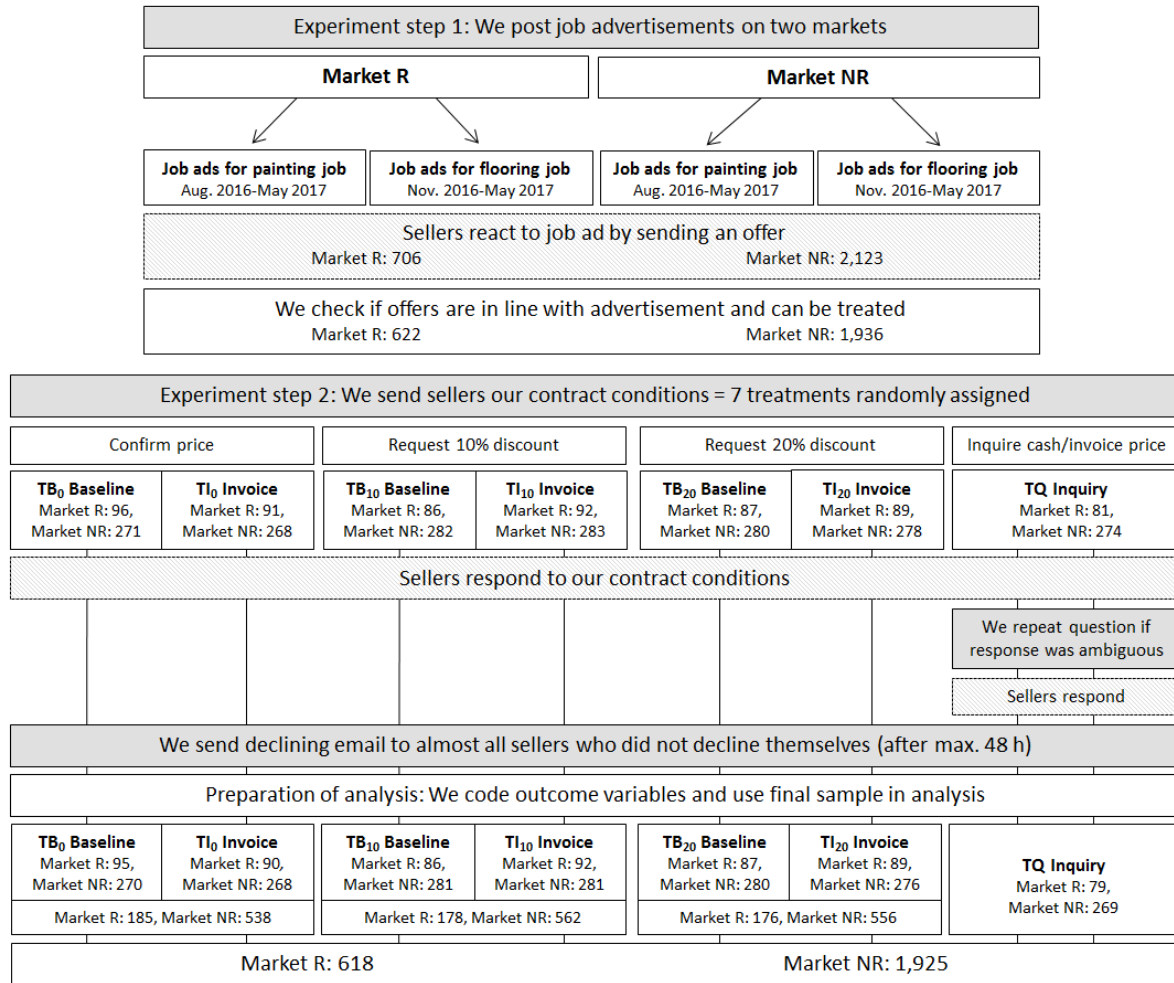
Experiment step 1: We post job advertisements on two markets

Market R

Market NR

Job ads for painting job
Aug. 2016-May 2017

Job ads for flooring job
Nov. 2016-May 2017

Job ads for painting job
Aug. 2016-May 2017

Job ads for flooring job
Nov. 2016-May 2017

Sellers react to job ad by sending an offer
Market R: 706 Market NR: 2,123

We check if offers are in line with advertisement and can be treated
Market R: 622 Market NR: 1,936

Experiment step 2: We send sellers our contract conditions = 7 treatments randomly assigned

Confirm price

Request 10% discount

Request 20% discount

Inquire cash/invoice price

$TB_0$ Baseline
Market R: 96,
Market NR: 271

$TI_0$ Invoice
Market R: 91,
Market NR: 268

$TB_{10}$ Baseline
Market R: 86,
Market NR: 282

$TI_{10}$ Invoice
Market R: 92,
Market NR: 283

$TB_{20}$ Baseline
Market R: 87,
Market NR: 280

$TI_{20}$ Invoice
Market R: 89,
Market NR: 278

TQ Inquiry
Market R: 81,
Market NR: 274

Sellers respond to our contract conditions

We repeat question if response was ambiguous

Sellers respond

We send declining email to almost all sellers who did not decline themselves (after max. 48 h)

Preparation of analysis: We code outcome variables and use final sample in analysis

$TB_0$ Baseline
Market R: 95,
Market NR: 270

$TI_0$ Invoice
Market R: 90,
Market NR: 268

Market R: 185, Market NR: 538

$TB_{10}$ Baseline
Market R: 86,
Market NR: 281

$TI_{10}$ Invoice
Market R: 92,
Market NR: 281

Market R: 178, Market NR: 562

$TB_{20}$ Baseline
Market R: 87,
Market NR: 280

$TI_{20}$ Invoice
Market R: 89,
Market NR: 276

Market R: 176, Market NR: 556

TQ Inquiry
Market R: 79,
Market NR: 269

Market R: 618 Market NR: 1,925